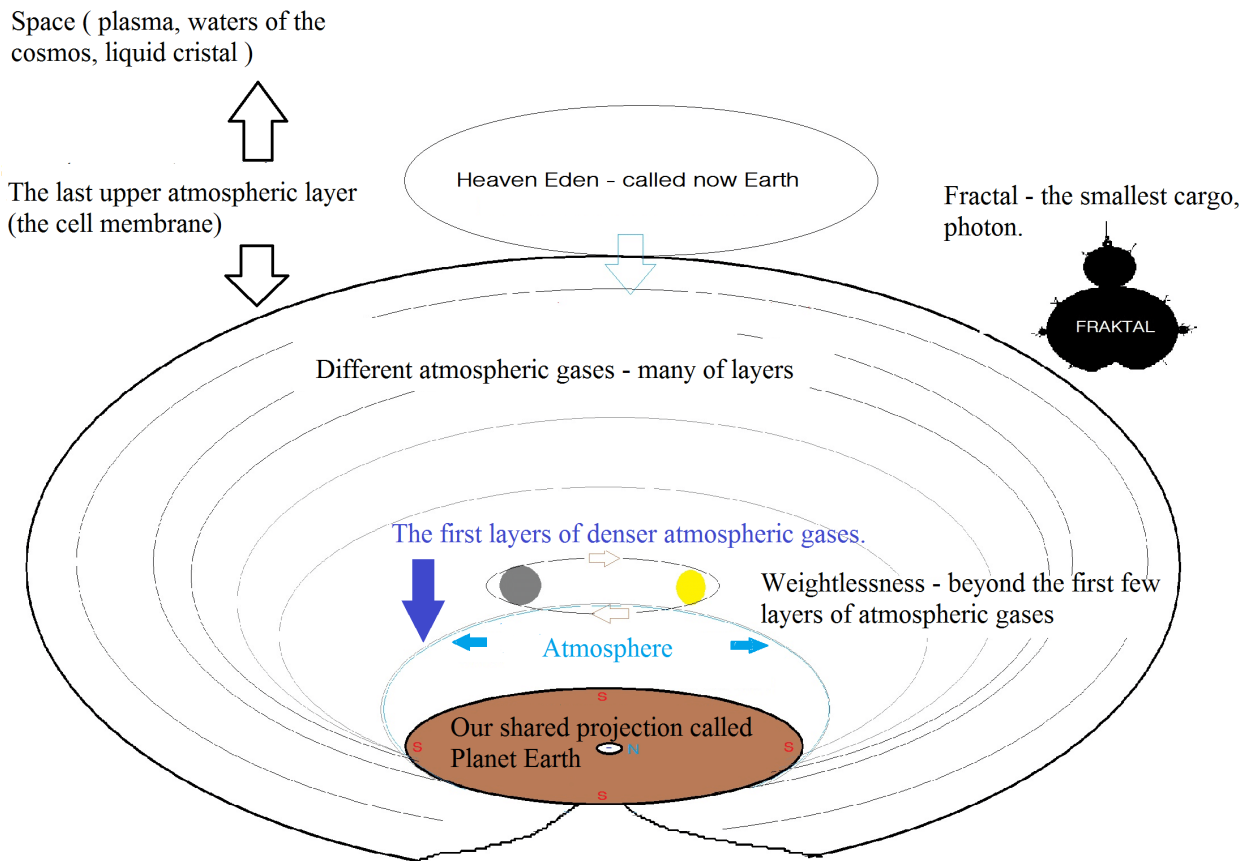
Space ( plasma, waters of the cosmos, liquid cristal )

The last upper atmospheric layer (the cell membrane)

Heaven Eden - called now Earth

Fractal - the smallest cargo, photon.

FRAKTAL

Different atmospheric gases - many of layers

The first layers of denser atmospheric gases.

Weightlessness - beyond the first few layers of atmospheric gases

Atmosphere

S

S

S

S

N

Our shared projection called Planet Earth